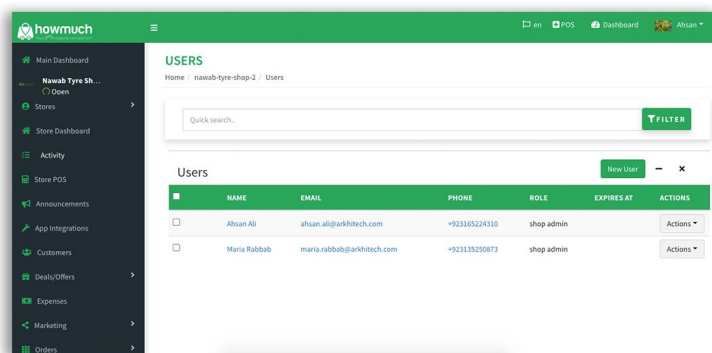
howmuch

≡

en POS Dashboard Ahsan

Main Dashboard

Nawab Tyre Sh...
Open

Stores

Store Dashboard

Activity

Store POS

Announcements

App Integrations

Customers

Deals/Offers

Expenses

Marketing

Orders

USERS

Home / nawab-tyre-shop-2 / Users

Quick search..

FILTER

Users

New User – ×

| | NAME | EMAIL | PHONE | ROLE | EXPIRES AT | ACTIONS |
|---|---|---|---|---|---|---|
| | Ahsan Ali | ahsan.ali@arkhitech.com | +923165224310 | shop admin | | Actions |
| | Maria Rabbab | maria.rabbab@arkhitech.com | +923135250873 | shop admin | | Actions |